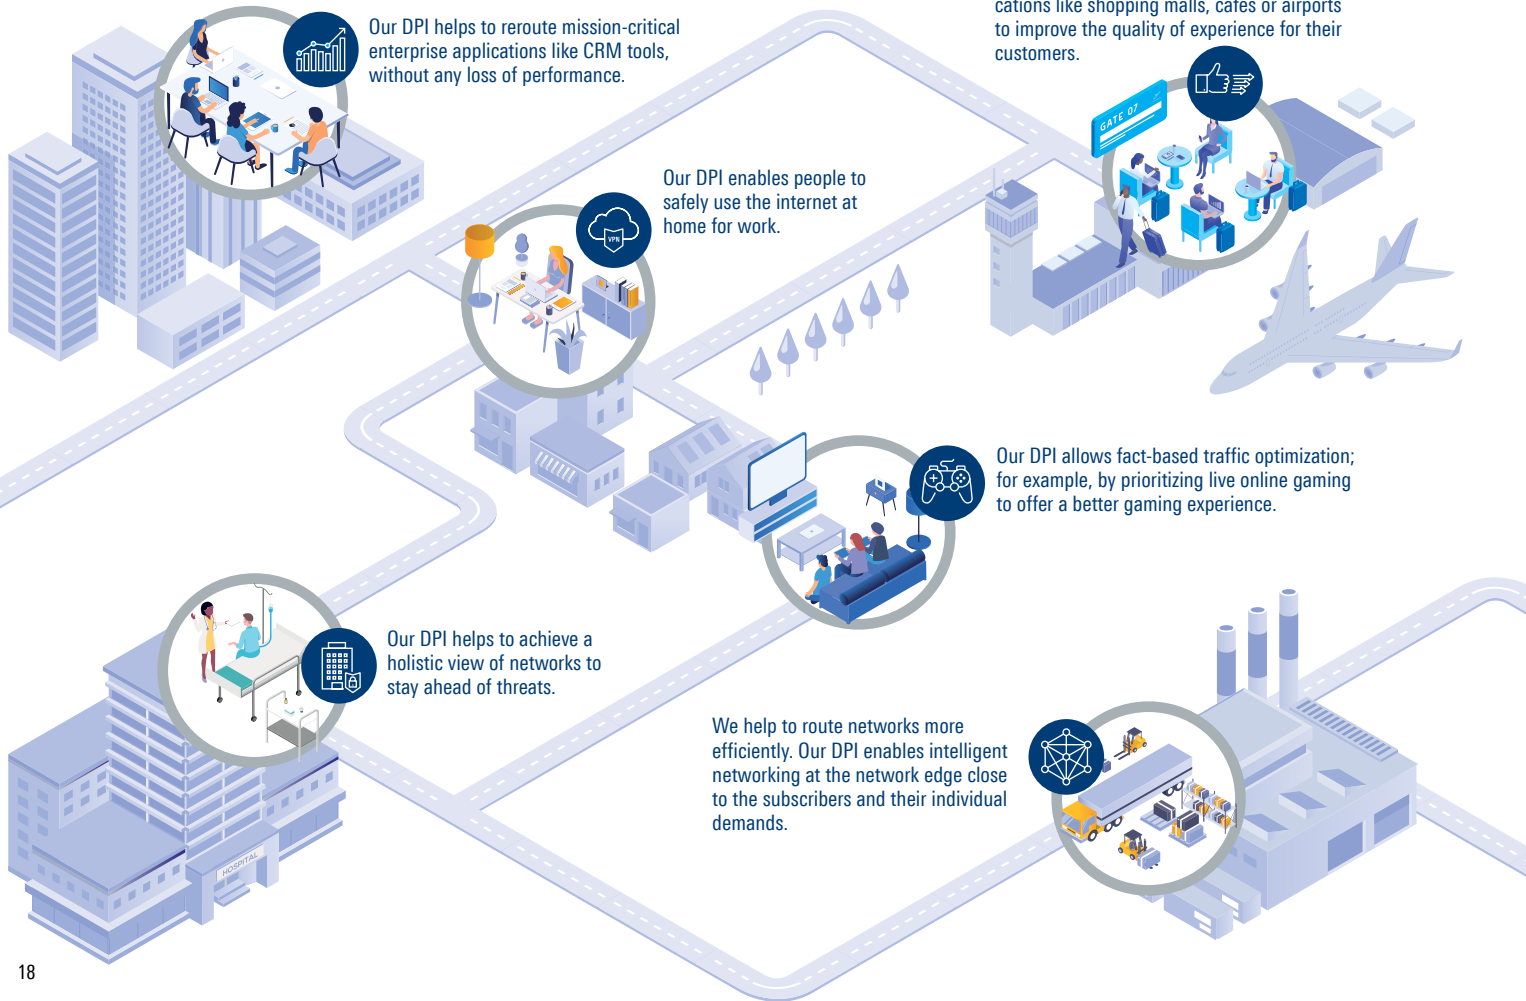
Our DPI helps to reroute mission-critical enterprise applications like CRM tools, without any loss of performance.

cations like shopping malls, cafes or airports to improve the quality of experience for their customers.

GATE 07

Our DPI enables people to safely use the internet at home for work.

VPN

Our DPI allows fact-based traffic optimization; for example, by prioritizing live online gaming to offer a better gaming experience.

Our DPI helps to achieve a holistic view of networks to stay ahead of threats.

We help to route networks more efficiently. Our DPI enables intelligent networking at the network edge close to the subscribers and their individual demands.

HOSPITAL

18